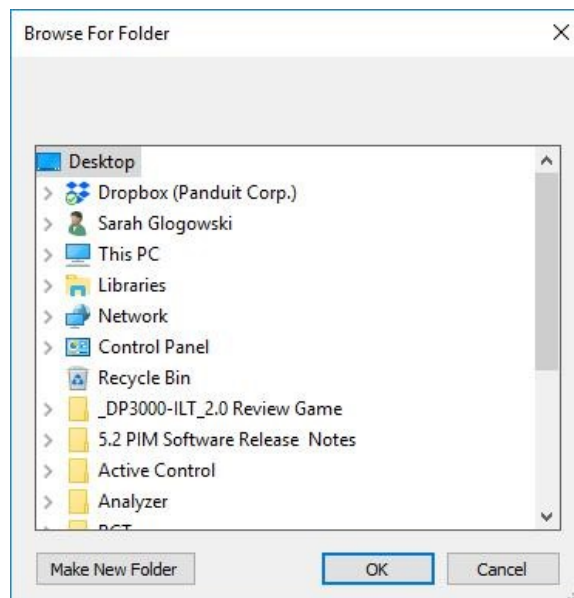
Browse For Folder

×

Desktop

Dropbox (Panduit Corp.)

Sarah Glogowski

This PC

Libraries

Network

Control Panel

Recycle Bin

_DP3000-ILT_2.0 Review Game

5.2 PIM Software Release Notes

Active Control

Analyzer

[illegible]

Make New Folder

OK

Cancel